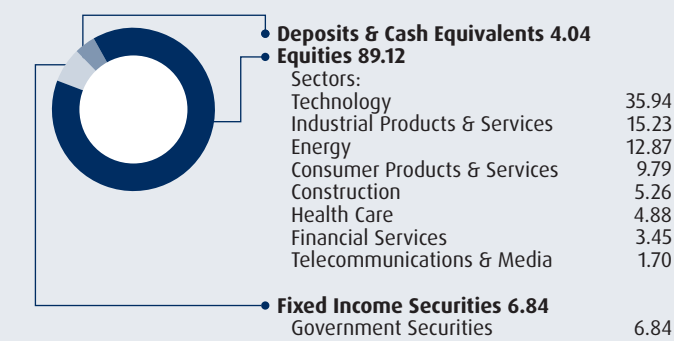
Deposits & Cash Equivalents 4.04
Equities 89.12
Sectors:

| | |
|---|---|
| Technology | 35.94 |
| Industrial Products & Services | 15.23 |
| Energy | 12.87 |
| Consumer Products & Services | 9.79 |
| Construction | 5.26 |
| Health Care | 4.88 |
| Financial Services | 3.45 |
| Telecommunications & Media | 1.70 |

Fixed Income Securities 6.84

| | |
|---|---|
| Government Securities | 6.84 |